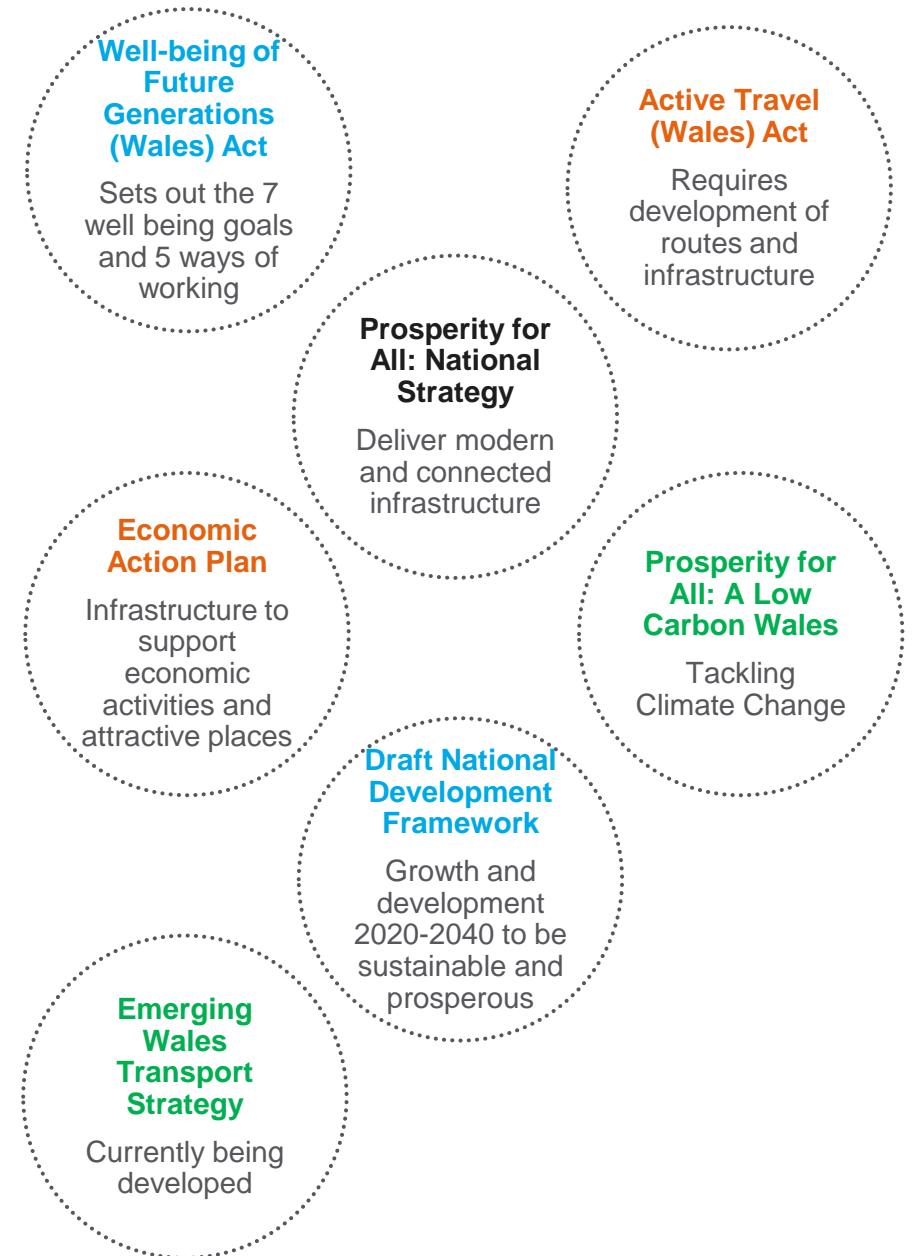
Well-being of Future Generations (Wales) Act

Sets out the 7 well being goals and 5 ways of working

Active Travel (Wales) Act

Requires development of routes and infrastructure

Prosperity for All: National Strategy

Deliver modern and connected infrastructure

Economic Action Plan

Infrastructure to support economic activities and attractive places

Prosperity for All: A Low Carbon Wales

Tackling Climate Change

Draft National Development Framework

Growth and development 2020-2040 to be sustainable and prosperous

Emerging Wales Transport Strategy

Currently being developed